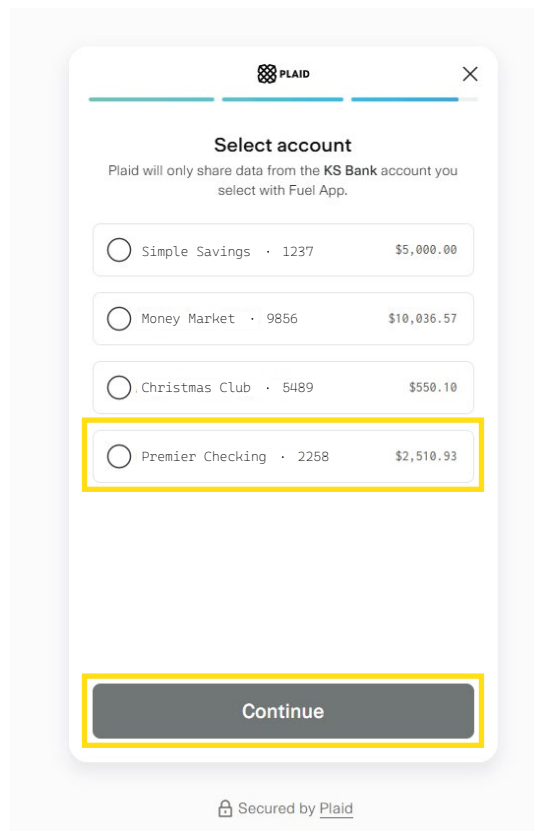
PLAID

Select account

Plaid will only share data from the KS Bank account you select with Fuel App.

Simple Savings · 1237 $5,000.00

Money Market · 9856 $10,036.57

Christmas Club · 5489 $550.10

Premier Checking · 2258 $2,510.93

Continue

Secured by Plaid